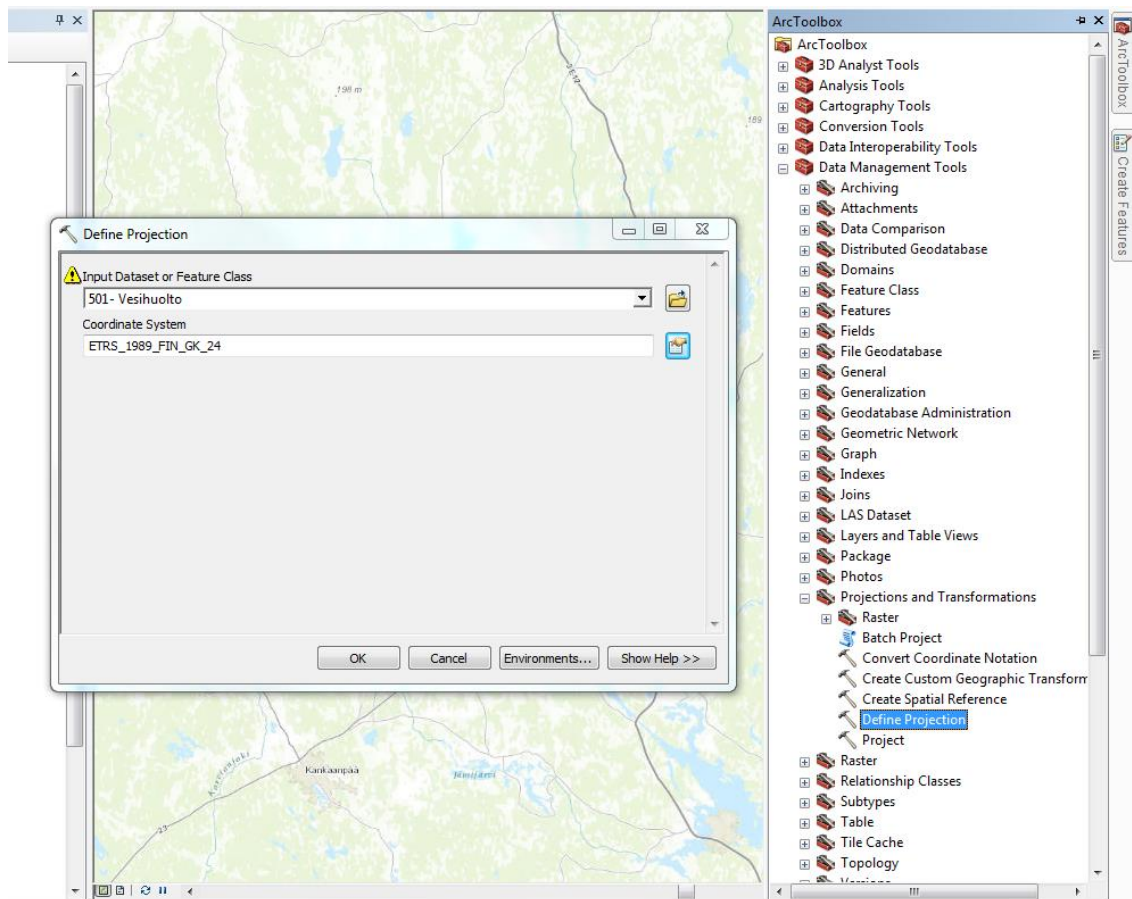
198 m

189

Kankaanpää

Define Projection

Input Dataset or Feature Class

501- Vesihuolto

Coordinate System

ETRS_1989_FIN_GK_24

OK

Cancel

Environments...

Show Help >>

ArcToolbox

ArcToolbox

3D Analyst Tools

Analysis Tools

Cartography Tools

Conversion Tools

Data Interoperability Tools

Data Management Tools

Archiving

Attachments

Data Comparison

Distributed Geodatabase

Domains

Feature Class

Features

Fields

File Geodatabase

General

Generalization

Geodatabase Administration

Geometric Network

Graph

Indexes

Joins

LAS Dataset

Layers and Table Views

Package

Photos

Projections and Transformations

Raster

Batch Project

Convert Coordinate Notation

Create Custom Geographic Transform

Create Spatial Reference

Define Projection

Project

Raster

Relationship Classes

Subtypes

Table

Tile Cache

Topology

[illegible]

ArcToolbox

Create Features